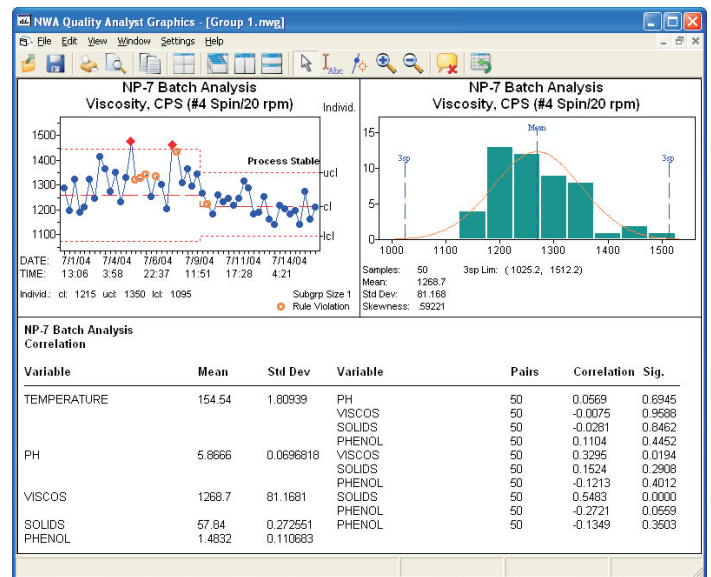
NWA Quality Analyst Graphics - [Group 1.nwg]

File Edit View Window Settings Help

NP-7 Batch Analysis
Viscosity, CPS (#4 Spin/20 rpm)
Individ.

1500
1400
1300
1200
1100

Process Stable
ucl
cl
lcl

DATE: 7/1/04 7/4/04 7/6/04 7/9/04 7/11/04 7/14/04
TIME: 13:06 3:58 22:37 11:51 17:28 4:21

Individ.: cl: 1215 ucl: 1350 lcl: 1095
Subgrp Size 1
Rule Violation

NP-7 Batch Analysis
Viscosity, CPS (#4 Spin/20 rpm)

15
10
5
0

3sp Mean 3sp

1000 1100 1200 1300 1400 1500

Samples: 50
Mean: 1268.7
Std Dev: 81.168
Skewness: .59221
3sp Lim: ( 1025.2, 1512.2)

NP-7 Batch Analysis
Correlation

| Variable | Mean | Std Dev | Variable | Pairs | Correlation | Sig. |
|---|---|---|---|---|---|---|
| TEMPERATURE | 154.54 | 1.80939 | PH | 50 | 0.0569 | 0.6945 |
| | | | VISCOS | 50 | -0.0075 | 0.9588 |
| | | | SOLIDS | 50 | -0.0281 | 0.8462 |
| | | | PHENOL | 50 | 0.1104 | 0.4452 |
| PH | 5.8666 | 0.0696818 | VISCOS | 50 | 0.3295 | 0.0194 |
| | | | SOLIDS | 50 | 0.1524 | 0.2908 |
| | | | PHENOL | 50 | -0.1213 | 0.4012 |
| VISCOS | 1268.7 | 81.1681 | SOLIDS | 50 | 0.5483 | 0.0000 |
| | | | PHENOL | 50 | -0.2721 | 0.0559 |
| SOLIDS | 57.84 | 0.272551 | PHENOL | 50 | -0.1349 | 0.3503 |
| PHENOL | 1.4832 | 0.110683 | | | | |